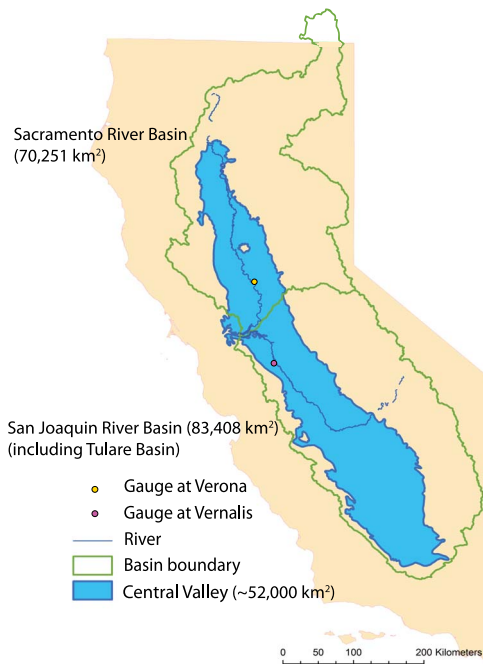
Sacramento River Basin
(70,251 km$^2$)

San Joaquin River Basin (83,408 km$^2$)
(including Tulare Basin)

Gauge at Verona
Gauge at Vernalis
River
Basin boundary
Central Valley (~52,000 km$^2$)

0 50 100 200 Kilometers